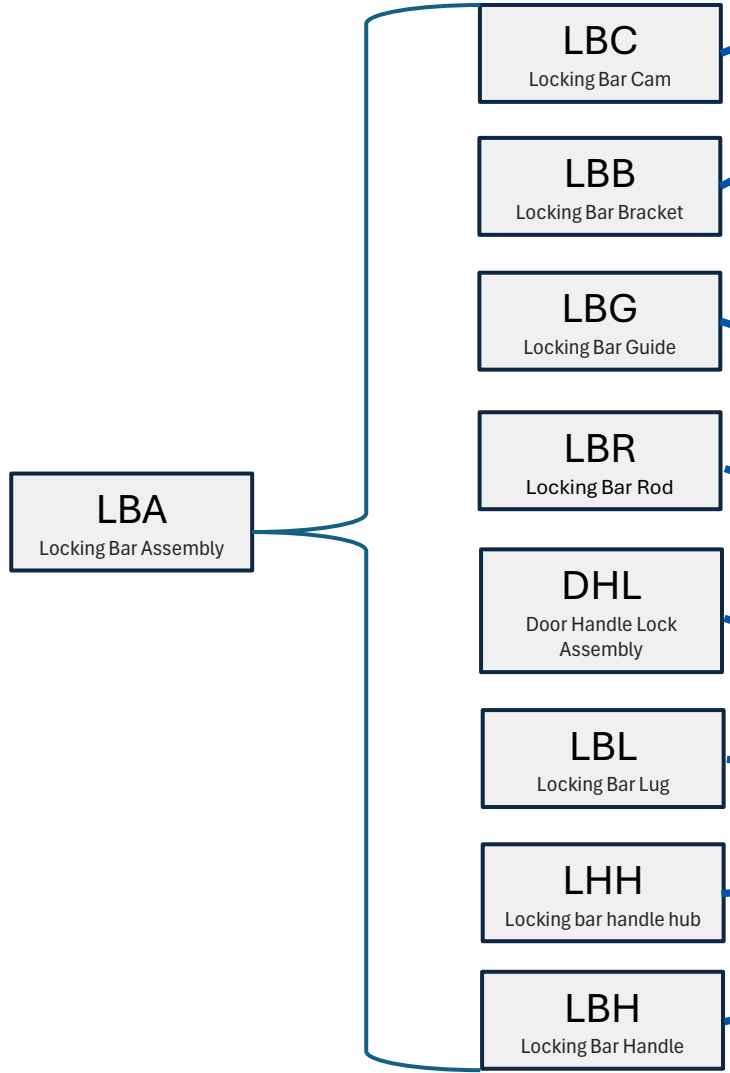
LBA
Locking Bar Assembly

LBC
Locking Bar Cam

LBB
Locking Bar Bracket

LBG
Locking Bar Guide

LBR
Locking Bar Rod

DHL
Door Handle Lock Assembly

LBL
Locking Bar Lug

LHH
Locking bar handle hub

LBH
Locking Bar Handle